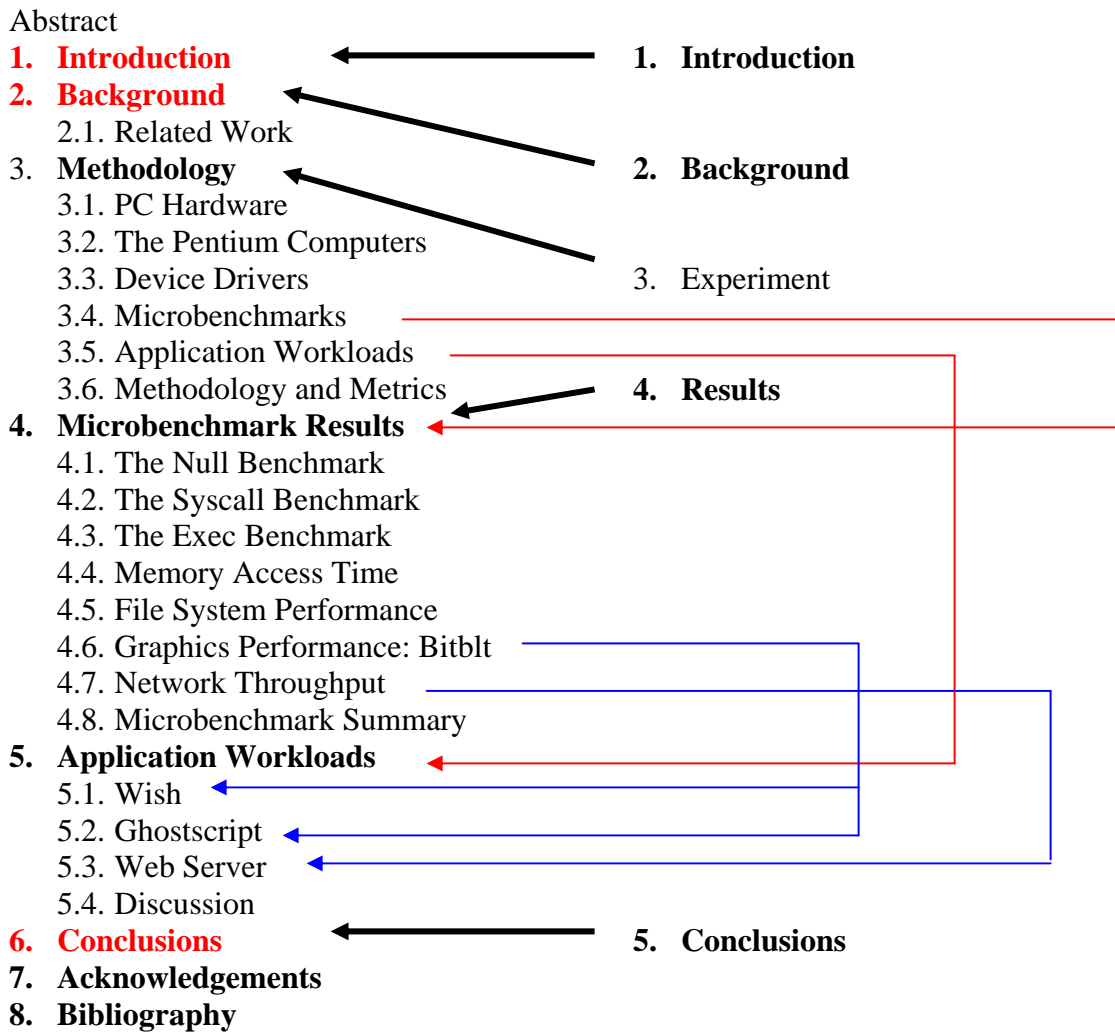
Abstract

1. Introduction
2. Background
2.1. Related Work
3. Methodology
3.1. PC Hardware
3.2. The Pentium Computers
3.3. Device Drivers
3.4. Microbenchmarks
3.5. Application Workloads
3.6. Methodology and Metrics
4. Microbenchmark Results
4.1. The Null Benchmark
4.2. The Syscall Benchmark
4.3. The Exec Benchmark
4.4. Memory Access Time
4.5. File System Performance
4.6. Graphics Performance: Bitblt
4.7. Network Throughput
4.8. Microbenchmark Summary
5. Application Workloads
5.1. Wish
5.2. Ghostscript
5.3. Web Server
5.4. Discussion
6. Conclusions
7. Acknowledgements
8. Bibliography

1. Introduction
2. Background
3. Experiment
4. Results
5. Conclusions